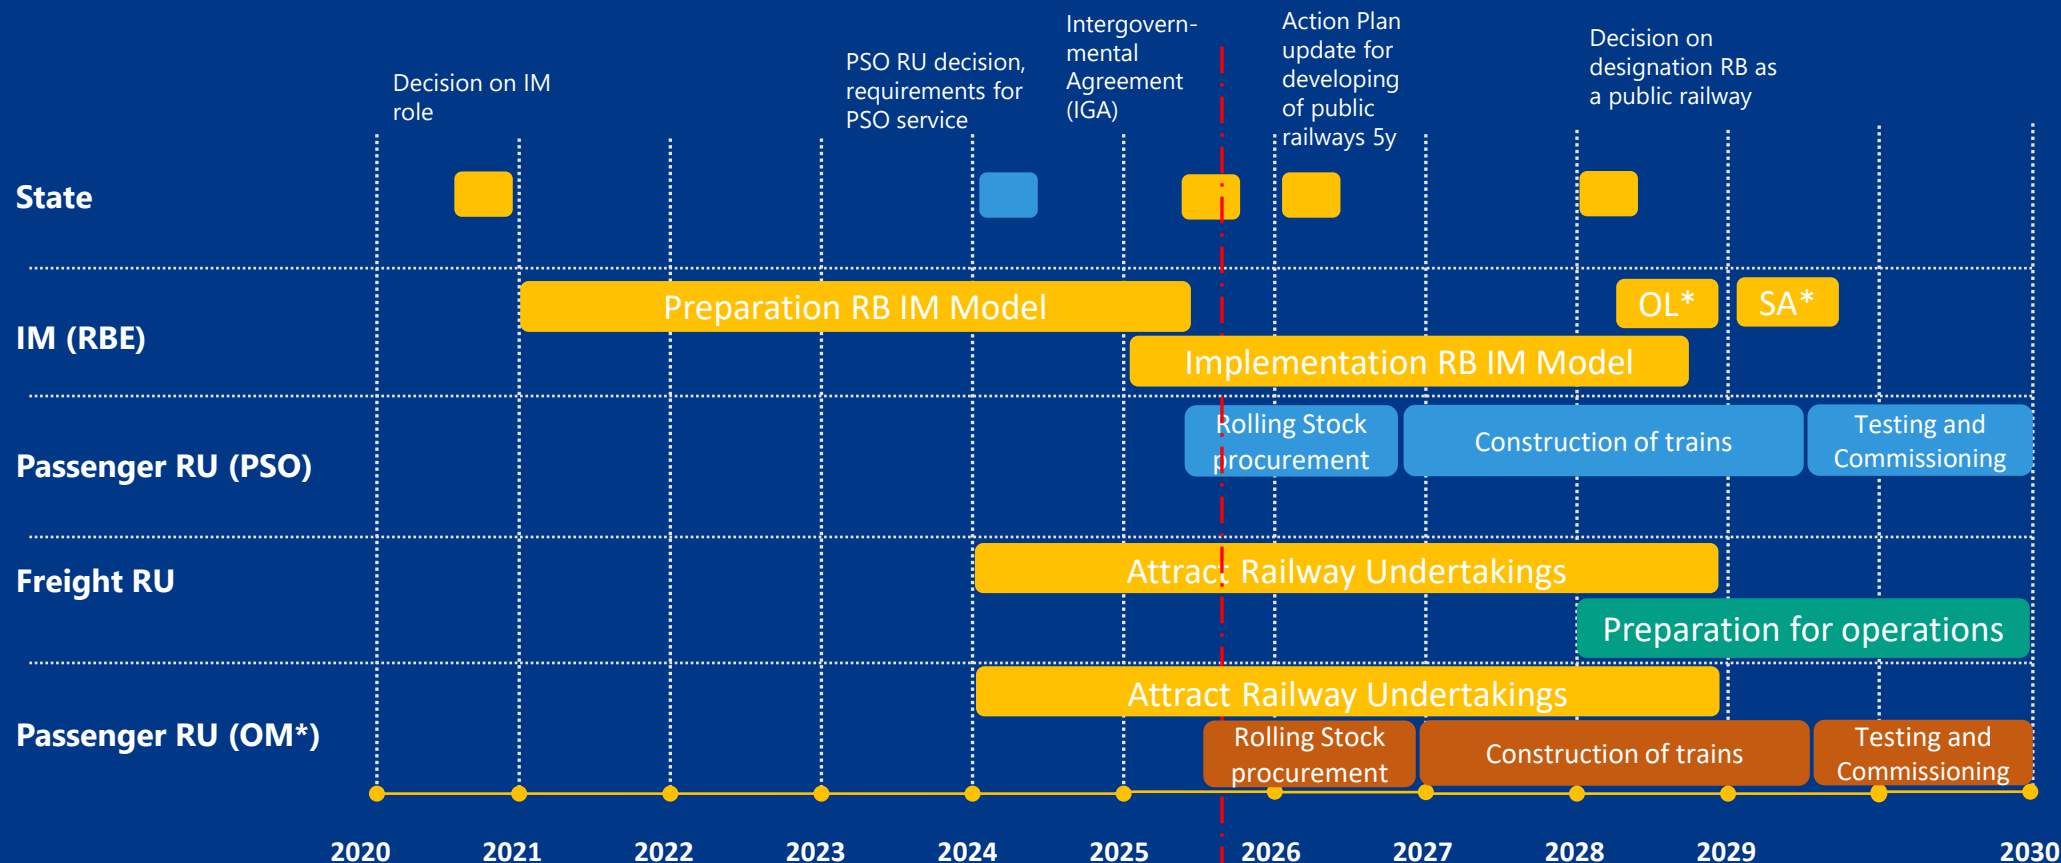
Decision on IM role

PSO RU decision, requirements for PSO service

Intergovernmental Agreement (IGA)

Action Plan update for developing of public railways 5y

Decision on designation RB as a public railway

State

IM (RBE)

Preparation RB IM Model

OL*

SA*

Implementation RB IM Model

Passenger RU (PSO)

Rolling Stock procurement

Construction of trains

Testing and Commissioning

Freight RU

Attract Railway Undertakings

Preparation for operations

Passenger RU (OM*)

Attract Railway Undertakings

Rolling Stock procurement

Construction of trains

Testing and Commissioning

2020 2021 2022 2023 2024 2025 2026 2027 2028 2029 2030